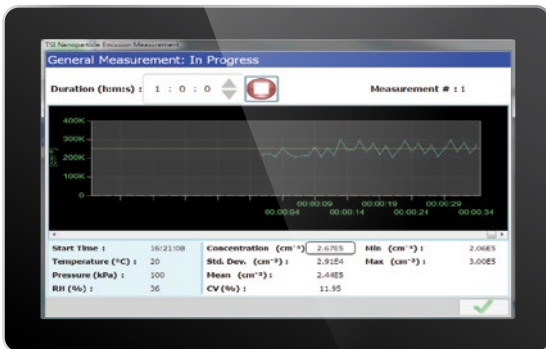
TSI Nanoparticle Emission Measurement

General Measurement: In Progress

Duration (h:m:s) : 1 : 0 : 0

Measurement # : 1

400K
300K
200K
100K
0

00:00:04 00:00:09 00:00:14 00:00:19 00:00:24 00:00:29 00:00:34

Start Time : 16:21:08
Temperature (°C) : 20
Pressure (kPa) : 100
RH (%) : 36

Concentration (cm⁻³) : 2.67E5
Std. Dev. (cm⁻³) : 2.91E4
Mean (cm⁻³) : 2.44E5
CV (%) : 11.95

Min (cm⁻³) : 2.06E5
Max (cm⁻³) : 3.00E5